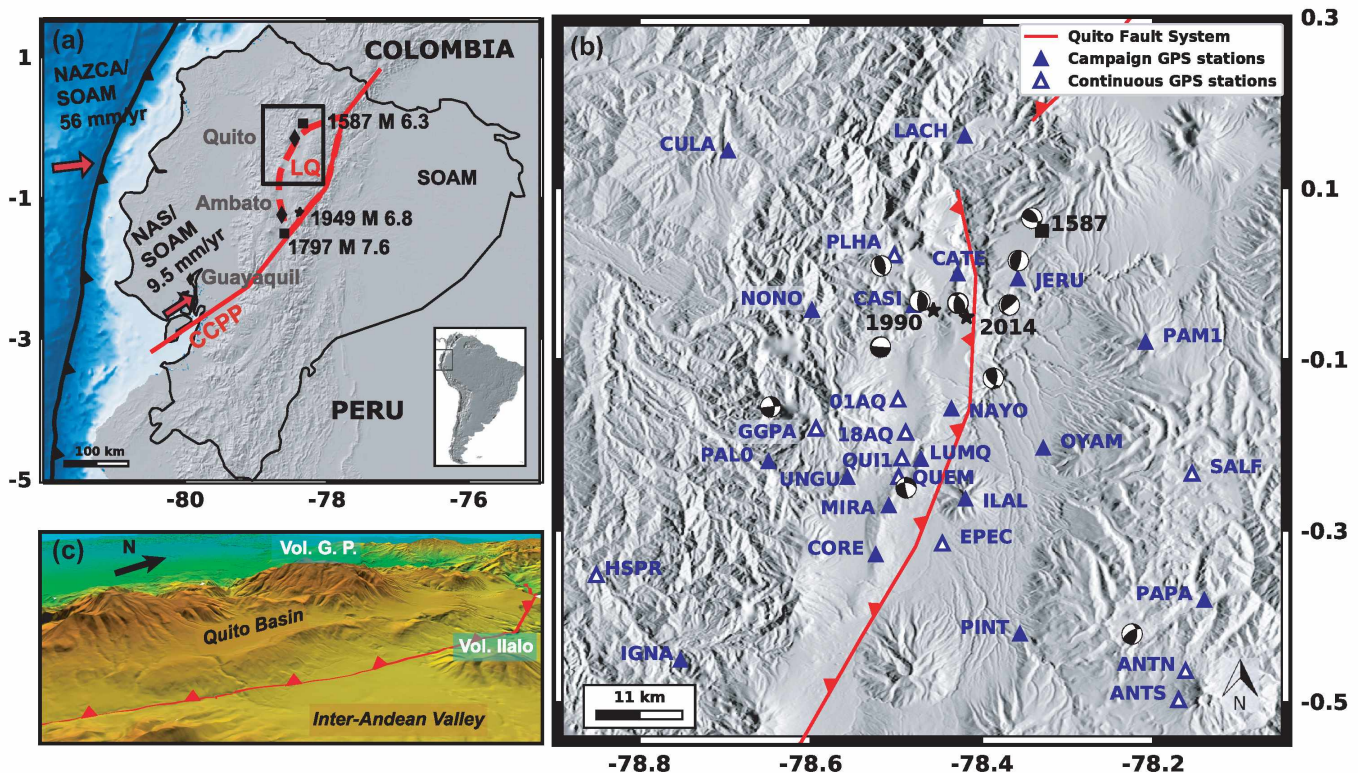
(a)
COLOMBIA
NAZCA/ SOAM 56 mm/yr
Quito
1587 M 6.3
LQ
SOAM
Ambato
1949 M 6.8
1797 M 7.6
NAS/ SOAM 9.5 mm/yr
Guayaquil
CCPP
PERU
100 km
1
-1
-3
-5
-80
-78
-76

(b)
Quito Fault System
Campaign GPS stations
Continuous GPS stations
CULA
LACH
1587
PLHA
CATE
JERU
NONO
CASI
1990
2014
PAM1
01AQ
NAYO
GGPA
18AQ
OYAM
PAL0
QUI1
LUMQ
SALF
UNGU
QUEM
MIRA
ILAL
CORE
EPEC
HSPR
PAPA
PINT
IGNA
ANTN
ANTS
11 km
N
0.3
0.1
-0.1
-0.3
-0.5
-78.8
-78.6
-78.4
-78.2

(c)
N
Vol. G. P.
Quito Basin
Vol. Ilalo
Inter-Andean Valley